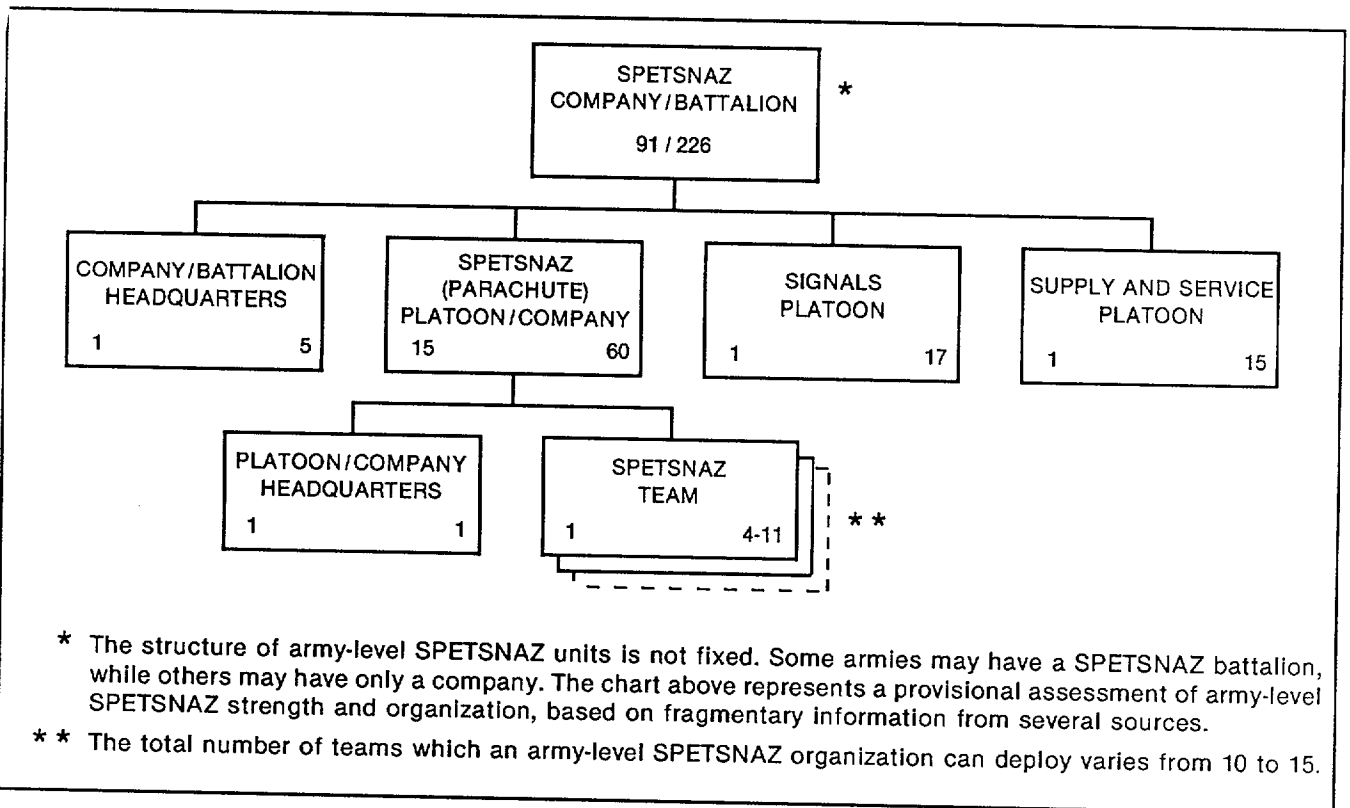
SPETSNAZ COMPANY/BATTALION
91 / 226
*

COMPANY/BATTALION HEADQUARTERS
1 5

SPETSNAZ (PARACHUTE) PLATOON/COMPANY
15 60

SIGNALS PLATOON
1 17

SUPPLY AND SERVICE PLATOON
1 15

PLATOON/COMPANY HEADQUARTERS
1 1

SPETSNAZ TEAM
1 4-11
* *

* The structure of army-level SPETSNAZ units is not fixed. Some armies may have a SPETSNAZ battalion, while others may have only a company. The chart above represents a provisional assessment of army-level SPETSNAZ strength and organization, based on fragmentary information from several sources.

* * The total number of teams which an army-level SPETSNAZ organization can deploy varies from 10 to 15.